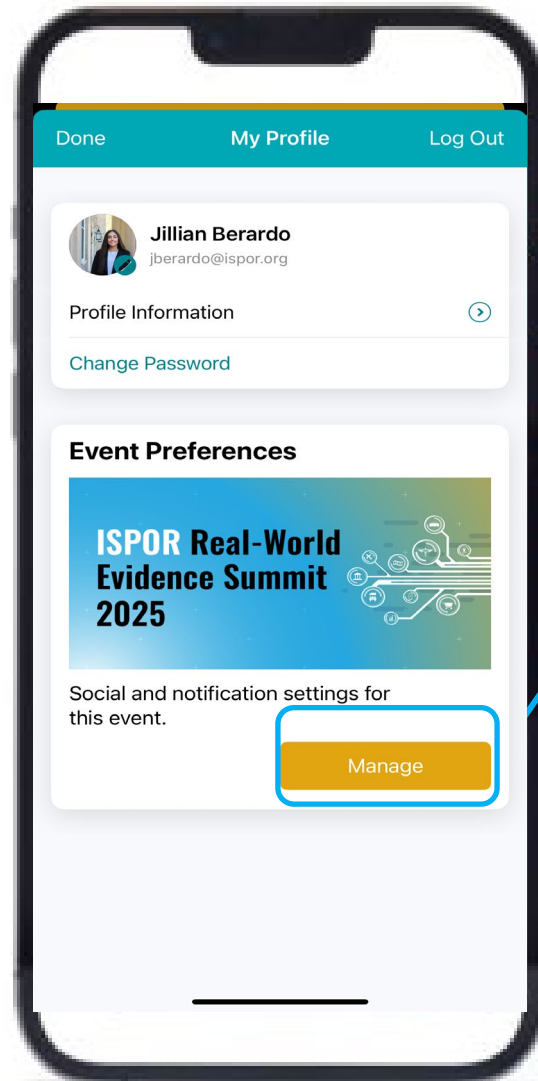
Done My Profile Log Out

Jillian Berardo
jberardo@ispor.org

Profile Information

Change Password

Event Preferences

ISPOR Real-World Evidence Summit 2025

Social and notification settings for this event.

Manage